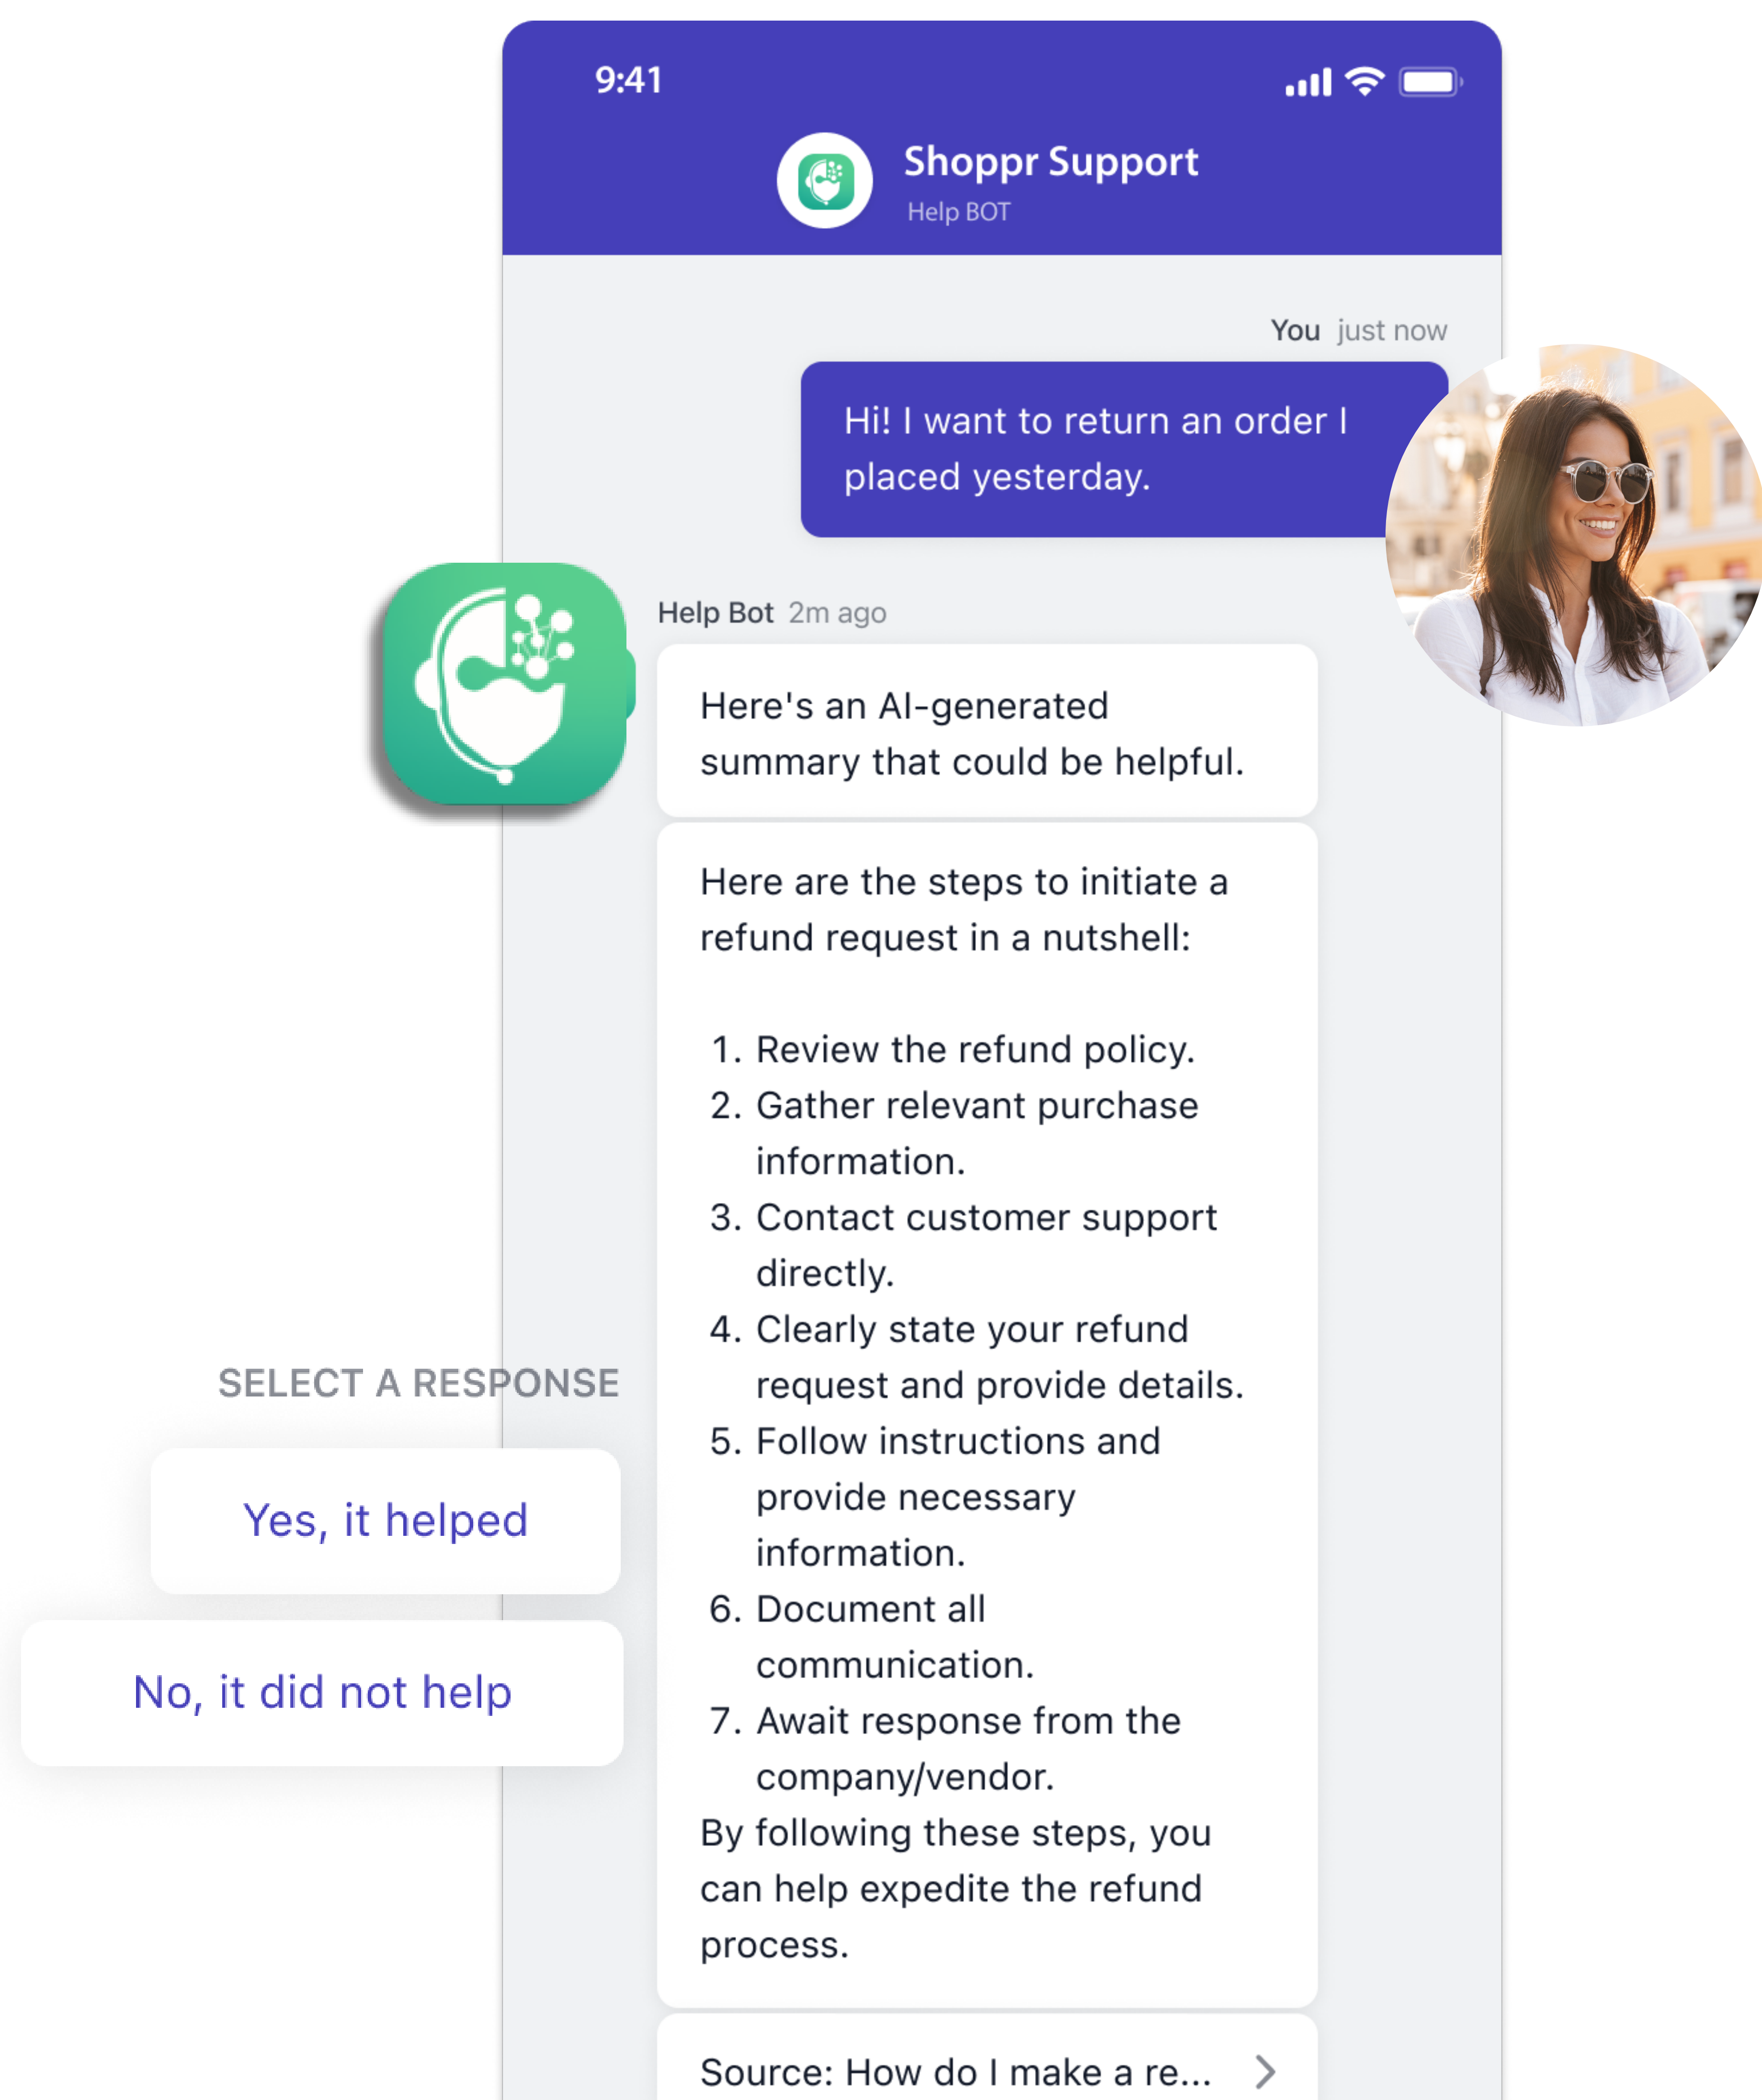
9:41

Shoppr Support
Help BOT

You just now

Hi! I want to return an order I placed yesterday.

Help Bot 2m ago

Here's an AI-generated summary that could be helpful.

Here are the steps to initiate a refund request in a nutshell:

1. Review the refund policy.
2. Gather relevant purchase information.
3. Contact customer support directly.
4. Clearly state your refund request and provide details.
5. Follow instructions and provide necessary information.
6. Document all communication.
7. Await response from the company/vendor.

By following these steps, you can help expedite the refund process.

Source: How do I make a re...

SELECT A RESPONSE

Yes, it helped

No, it did not help